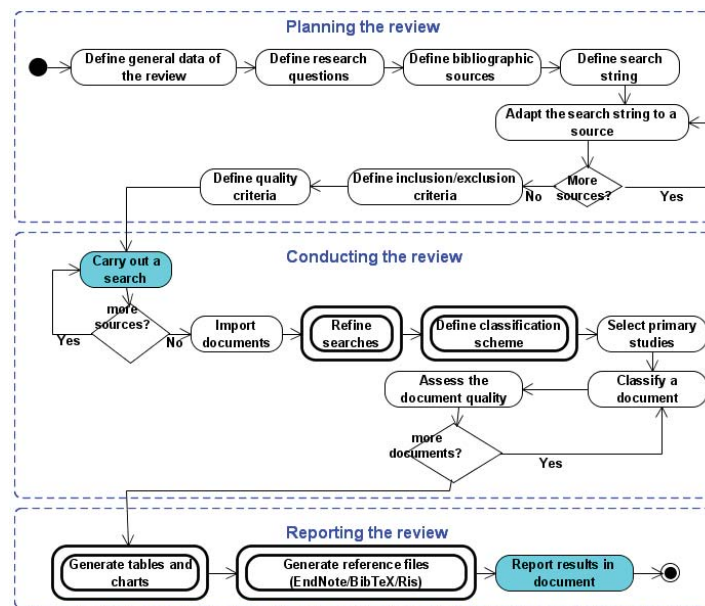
Planning the review

Define general data of the review

Define research questions

Define bibliographic sources

Define search string

Adapt the search string to a source

More sources?

Yes

No

Define inclusion/exclusion criteria

Define quality criteria

Conducting the review

Carry out a search

more sources?

Yes

No

Import documents

Refine searches

Define classification scheme

Select primary studies

Classify a document

Assess the document quality

more documents?

Yes

Reporting the review

Generate tables and charts

Generate reference files (EndNote/BibTeX/Ris)

Report results in document